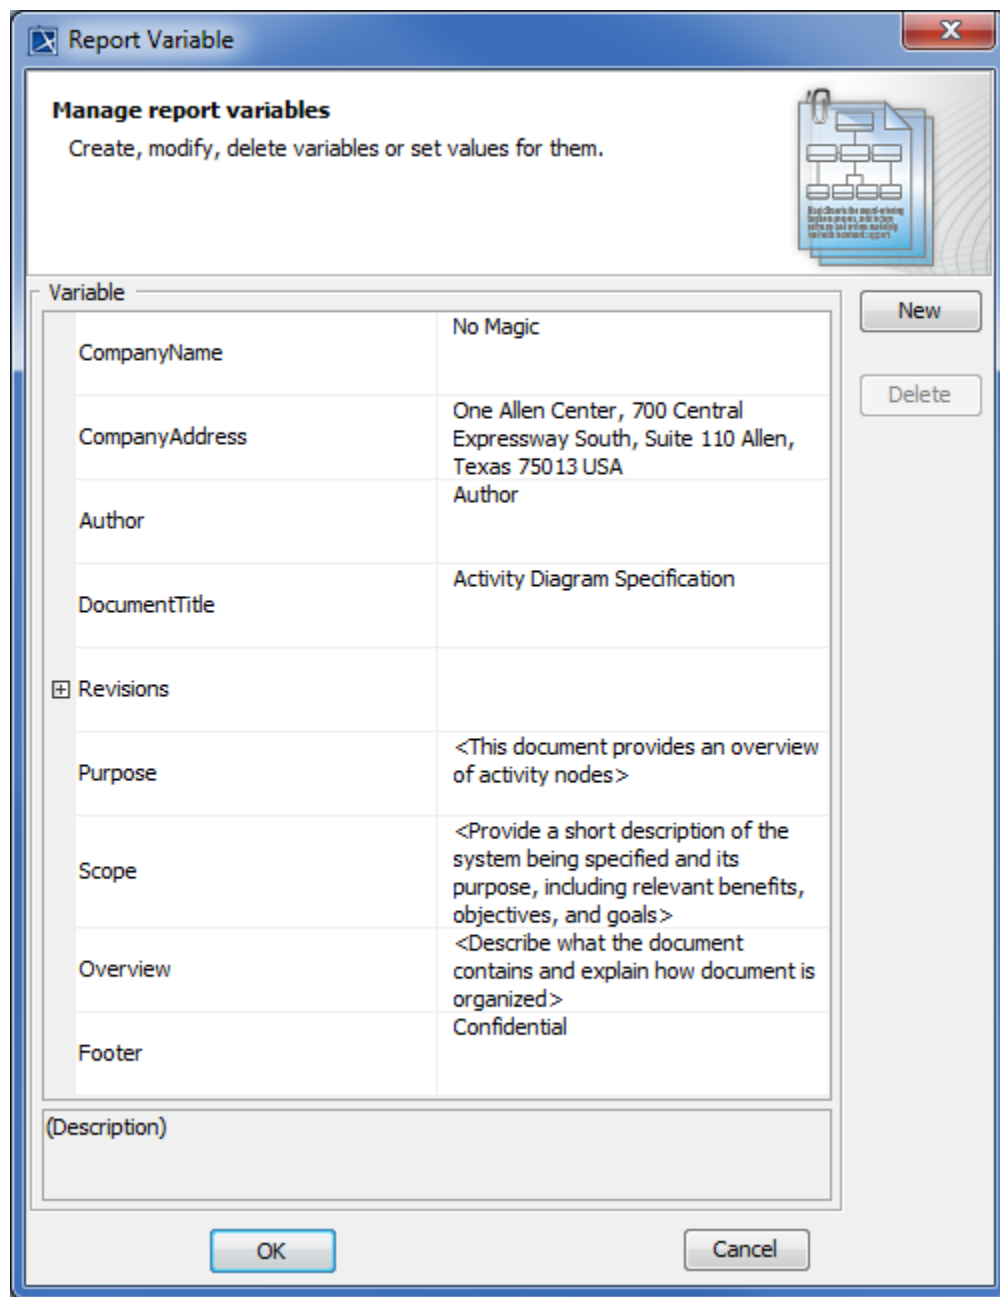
Report Variable

**Manage report variables**

Create, modify, delete variables or set values for them.

Variable

| | |
|---|---|
| CompanyName | No Magic |
| CompanyAddress | One Allen Center, 700 Central Expressway South, Suite 110 Allen, Texas 75013 USA |
| Author | Author |
| DocumentTitle | Activity Diagram Specification |
| ⊞ Revisions | |
| Purpose | <This document provides an overview of activity nodes> |
| Scope | <Provide a short description of the system being specified and its purpose, including relevant benefits, objectives, and goals> |
| Overview | <Describe what the document contains and explain how document is organized> |
| Footer | Confidential |

New

Delete

(Description)

OK

Cancel